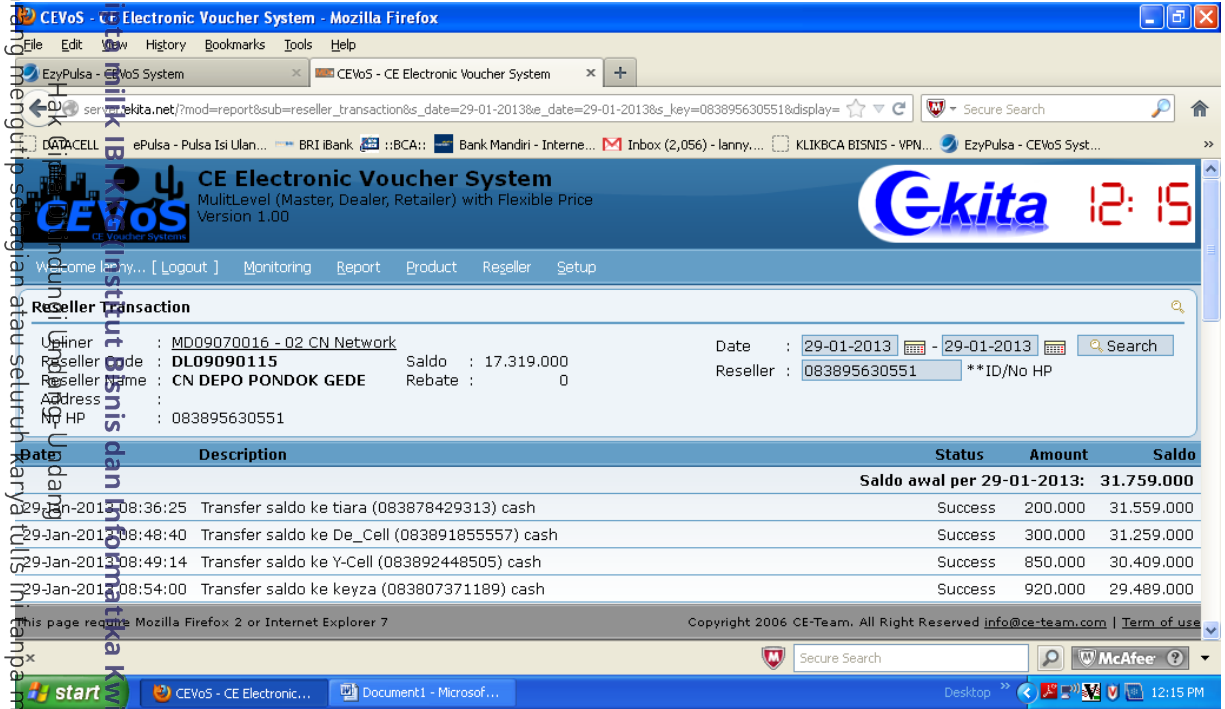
CEVoS - CE Electronic Voucher System - Mozilla Firefox

File Edit View History Bookmarks Tools Help

EzyPulsa - CEVoS System ×
CEVoS - CE Electronic Voucher System ×
+

server.ekita.net/?mod=report&sub=reseller_transaction&s_date=29-01-2013&e_date=29-01-2013&s_key=083895630551&display=

Secure Search

DATACELL ePulsa - Pulsa Isi Ulan... BRI iBank ::BCA:: Bank Mandiri - Interne... Inbox (2,056) - lanny.... KLIKBCA BISNIS - VPN... EzyPulsa - CEVoS Syst...

CEVoS
CE Voucher Systems

CE Electronic Voucher System
MulitLevel (Master, Dealer, Retailer) with Flexible Price
Version 1.00

e-kita 12:15

Welcome lanny... [ Logout ] Monitoring Report Product Reseller Setup

Reseller Transaction

Upliner : MD09070016 - 02 CN Network
Reseller Code : DL09090115 Saldo : 17.319.000
Reseller Name : CN DEPO PONDOK GEDE Rebate : 0
Address :
No HP : 083895630551

Date : 29-01-2013 - 29-01-2013 Search
Reseller : 083895630551 **ID/No HP

| Date | Description | Status | Amount | Saldo |
|---|---|---|---|---|
| | Saldo awal per 29-01-2013: | | | 31.759.000 |
| 29-Jan-2013 08:36:25 | Transfer saldo ke tiara (083878429313) cash | Success | 200.000 | 31.559.000 |
| 29-Jan-2013 08:48:40 | Transfer saldo ke De_Cell (083891855557) cash | Success | 300.000 | 31.259.000 |
| 29-Jan-2013 08:49:14 | Transfer saldo ke Y-Cell (083892448505) cash | Success | 850.000 | 30.409.000 |
| 29-Jan-2013 08:54:00 | Transfer saldo ke keyza (083807371189) cash | Success | 920.000 | 29.489.000 |

This page require Mozilla Firefox 2 or Internet Explorer 7
Copyright 2006 CE-Team. All Right Reserved info@ce-team.com | Term of use

Secure Search McAfee

start CEVoS - CE Electronic... Document1 - Microsof... Desktop 12:15 PM

Hak Cipta Dilindungi Undang-Undang
Dilarang mengutip sebagian atau seluruh karya tulis ini tanpa
milik IBI Kwik (Institut Bisnis dan Informatika Kwik